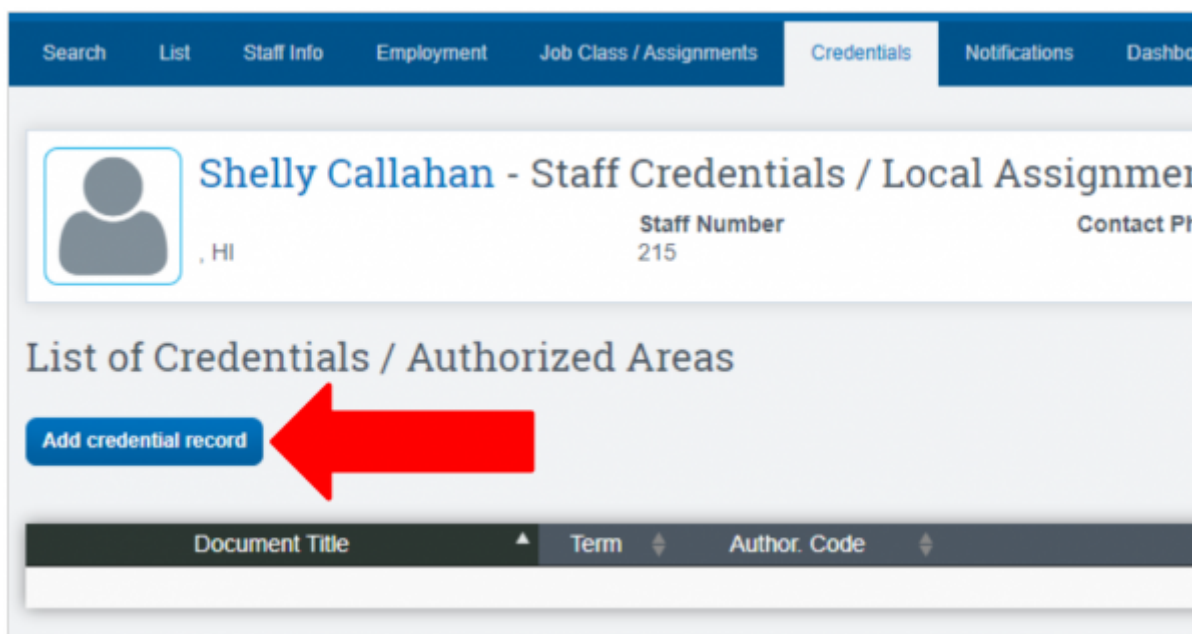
Search List Staff Info Employment Job Class / Assignments Credentials Notifications Dashb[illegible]

Shelly Callahan - Staff Credentials / Local Assignme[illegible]

, HI

Staff Number
215

Contact P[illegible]

List of Credentials / Authorized Areas

Add credential record

| Document Title | Term | Author. Code |
|---|---|---|
| | | |